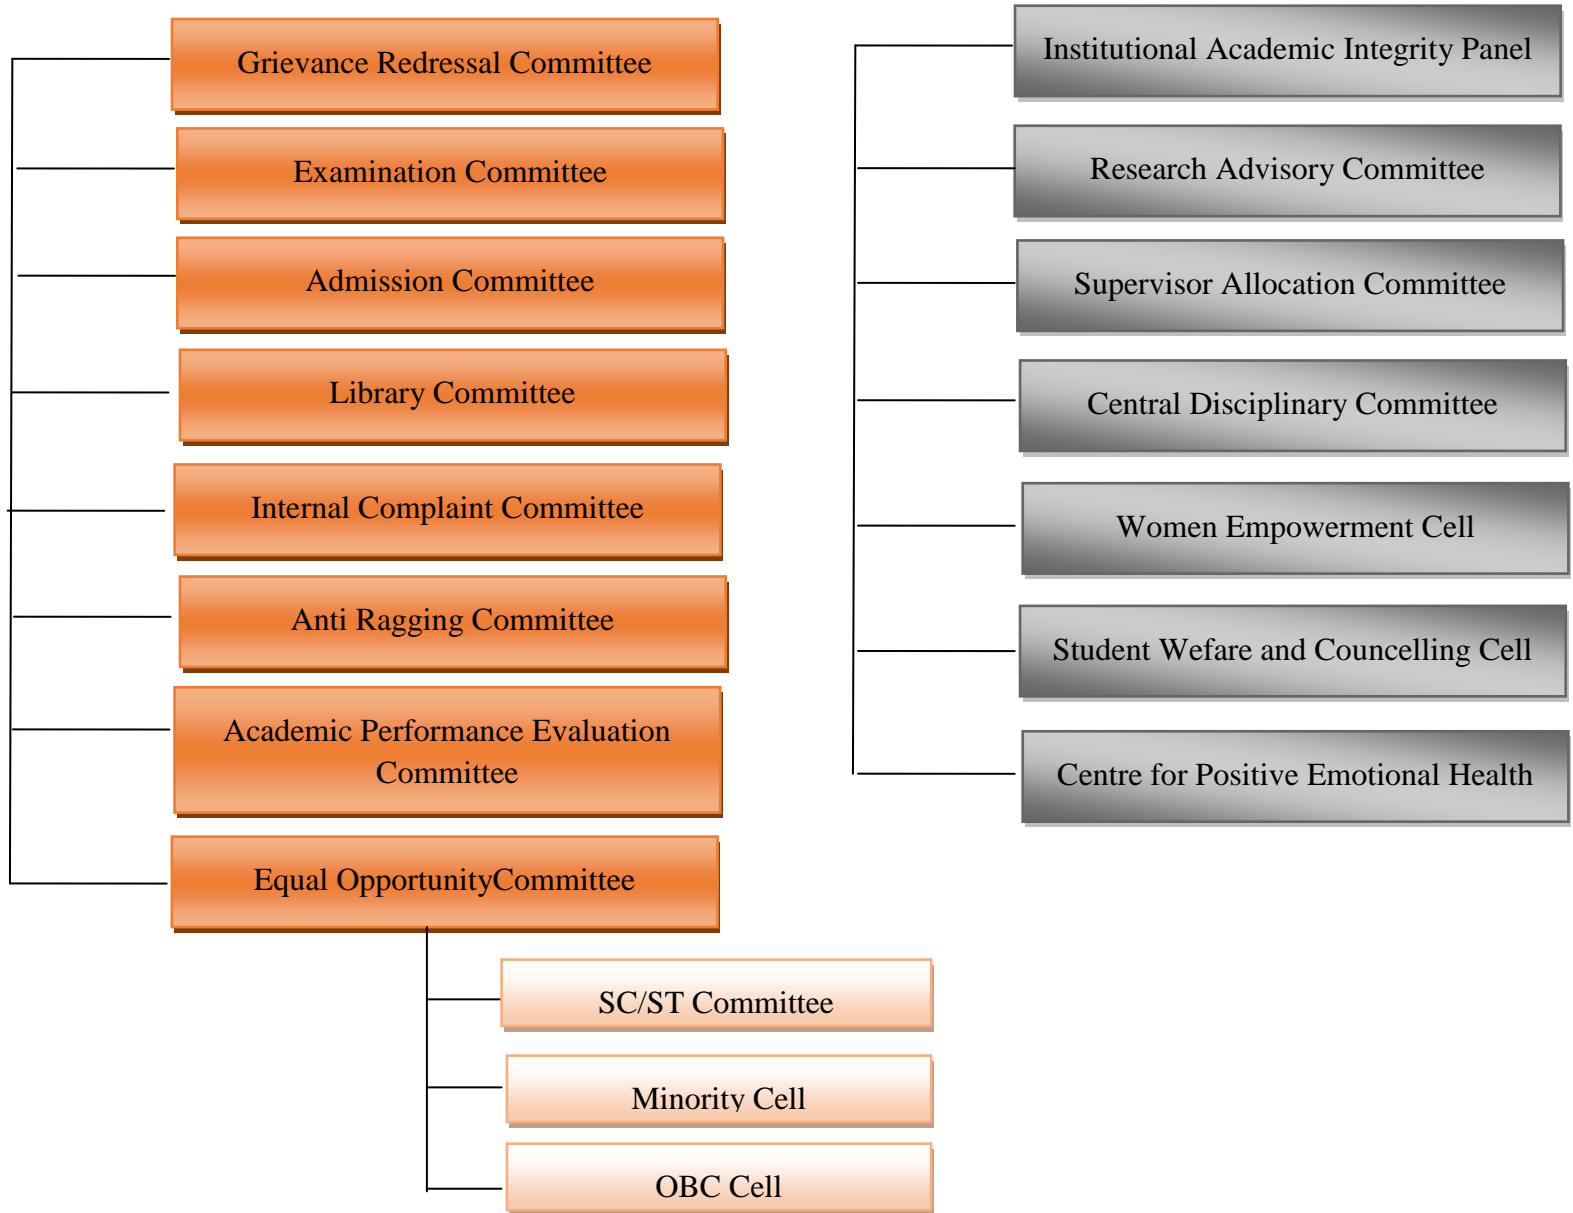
Grievance Redressal Committee

Examination Committee

Admission Committee

Library Committee

Internal Complaint Committee

Anti Ragging Committee

Academic Performance Evaluation Committee

Equal OpportunityCommittee

SC/ST Committee

Minority Cell

OBC Cell

Institutional Academic Integrity Panel

Research Advisory Committee

Supervisor Allocation Committee

Central Disciplinary Committee

Women Empowerment Cell

Student Wefare and Councelling Cell

Centre for Positive Emotional Health